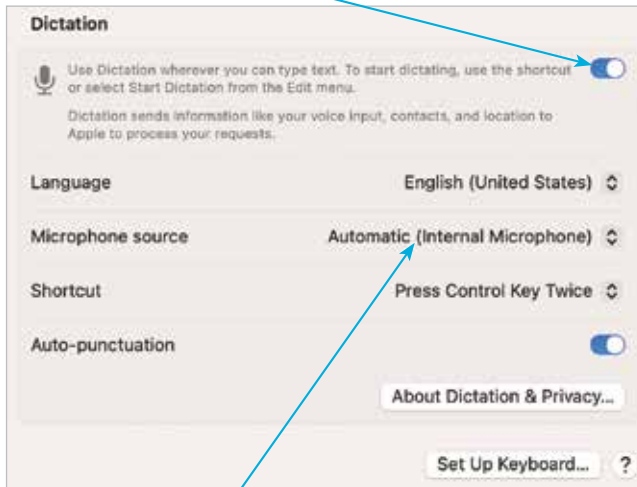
Dictation

Use Dictation wherever you can type text. To start dictating, use the shortcut or select Start Dictation from the Edit menu.

Dictation sends information like your voice input, contacts, and location to Apple to process your requests.

Language English (United States)

Microphone source Automatic (Internal Microphone)

Shortcut Press Control Key Twice

Auto-punctuation

About Dictation & Privacy...

Set Up Keyboard... ?